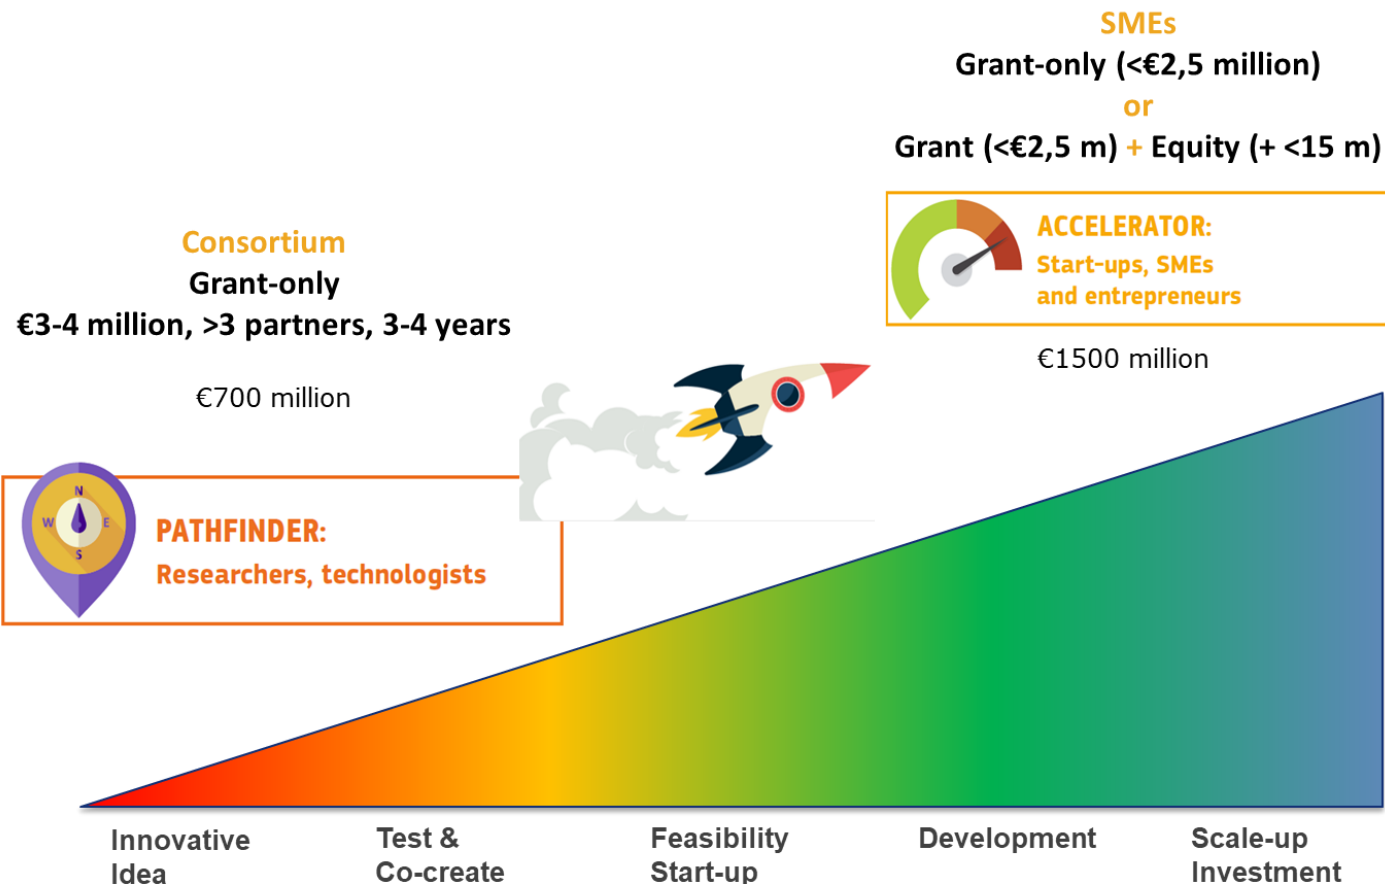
SMEs
Grant-only (<€2,5 million)
or
Grant (<€2,5 m) + Equity (+ <15 m)

ACCELERATOR:
Start-ups, SMEs and entrepreneurs

€1500 million

Consortium
Grant-only
€3-4 million, >3 partners, 3-4 years

€700 million

N
W
E
S

PATHFINDER:
Researchers, technologists

Innovative Idea

Test & Co-create

Feasibility Start-up

Development

Scale-up Investment